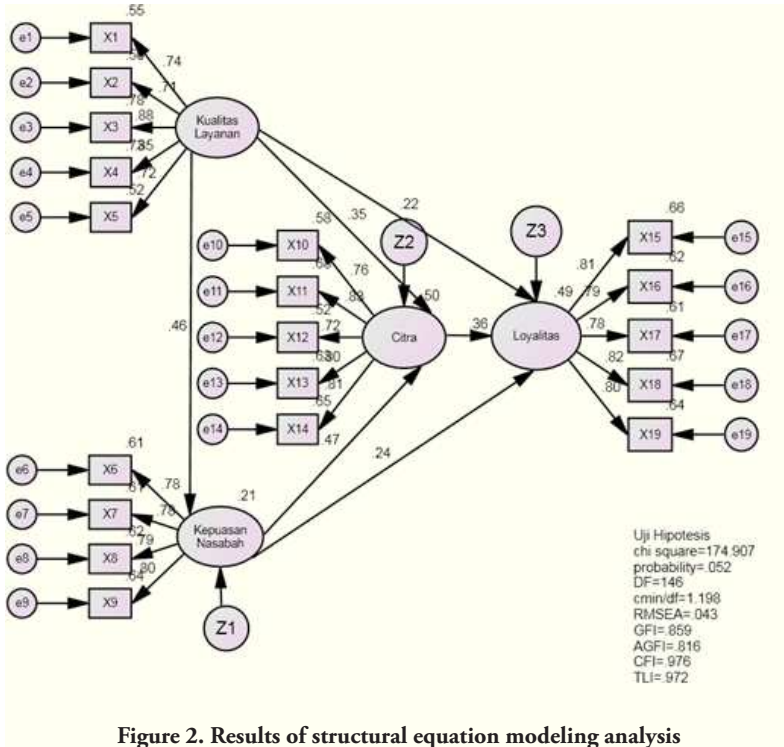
e1 X1 .55 .74
e2 X2 .50 .71
e3 X3 .78 .88
e4 X4 .73 .85
e5 X5 .52 .72
Kualitas Layanan
.35 .22
.58
e10 X10 .76
e11 X11 .68 .82
e12 X12 .52 .72
e13 X13 .63 .80
e14 X14 .65 .81
Z2 .50
Citra .36
Z3
.49
Loyalitas
.46
.47
.24
.66 X15 e15 .81
.62 X16 e16 .79
.61 X17 e17 .78
.67 X18 e18 .82
.64 X19 e19 .80
e6 X6 .61 .78
e7 X7 .61 .78
e8 X8 .62 .79
e9 X9 .64 .80
.21
Kepuasan Nasabah
Z1

Uji Hipotesis
chi square=174.907
probability=.052
DF=146
cmin/df=1.198
RMSEA=.043
GFI=.859
AGFI=.816
CFI=.976
TLI=.972

Figure 2. Results of structural equation modeling analysis